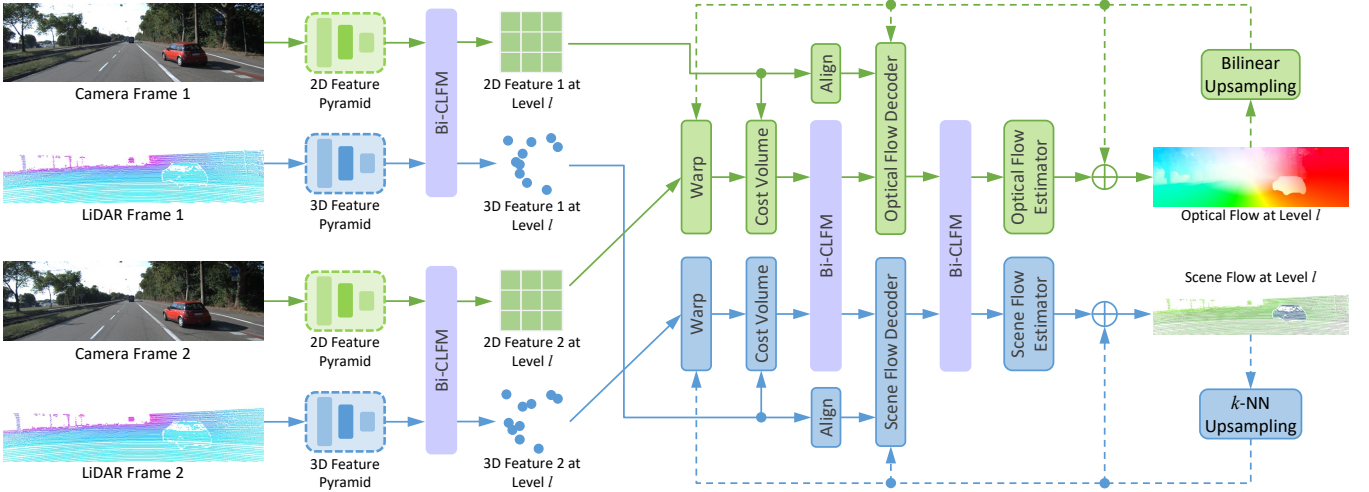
Camera Frame 1

2D Feature Pyramid

Bi-CLFM

2D Feature 1 at Level $l$

Align

Optical Flow Decoder

Bilinear Upsampling

LiDAR Frame 1

3D Feature Pyramid

3D Feature 1 at Level $l$

Warp

Cost Volume

Bi-CLFM

Bi-CLFM

Optical Flow Estimator

Optical Flow at Level $l$

Camera Frame 2

2D Feature Pyramid

Bi-CLFM

2D Feature 2 at Level $l$

Warp

Cost Volume

Scene Flow Decoder

Scene Flow Estimator

Scene Flow at Level $l$

LiDAR Frame 2

3D Feature Pyramid

3D Feature 2 at Level $l$

Align

$k$-NN Upsampling